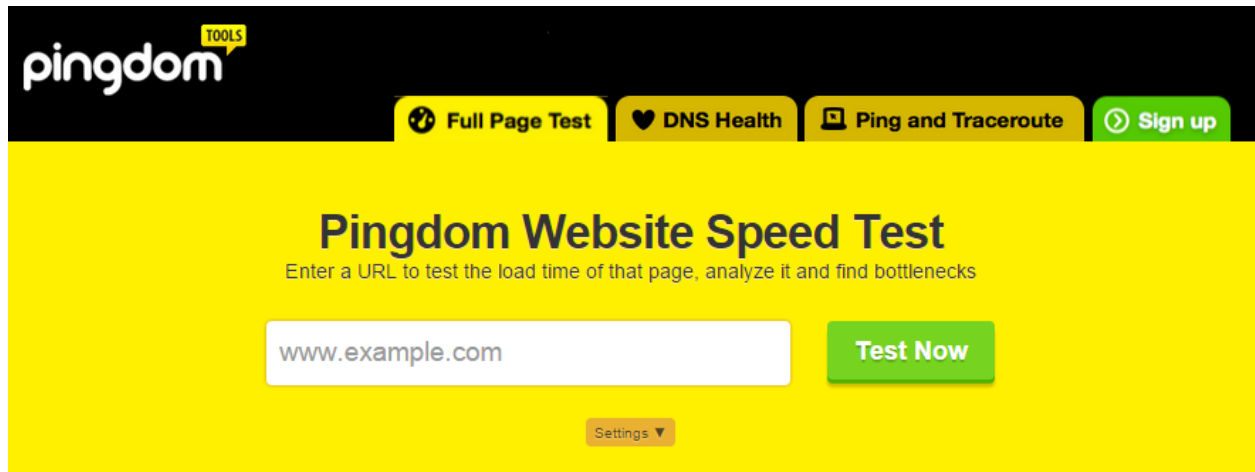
pingdom TOOLS

Full Page Test
DNS Health
Ping and Traceroute
Sign up

Pingdom Website Speed Test
Enter a URL to test the load time of that page, analyze it and find bottlenecks

www.example.com
Test Now

Settings ▼